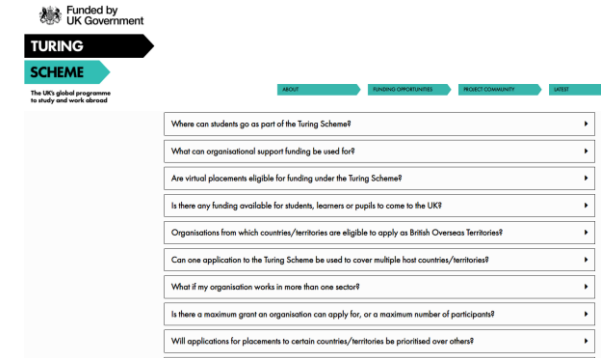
Funded by
UK Government

TURING
SCHEME

The UK's global programme to study and work abroad

ABOUT
FUNDING OPPORTUNITIES
PROJECT COMMUNITY
LATEST

Where can students go as part of the Turing Scheme?

What can organisational support funding be used for?

Are virtual placements eligible for funding under the Turing Scheme?

Is there any funding available for students, learners or pupils to come to the UK?

Organisations from which countries/territories are eligible to apply as British Overseas Territories?

Can one application to the Turing Scheme be used to cover multiple host countries/territories?

What if my organisation works in more than one sector?

Is there a maximum grant an organisation can apply for, or a maximum number of participants?

Will applications for placements to certain countries/territories be prioritised over others?